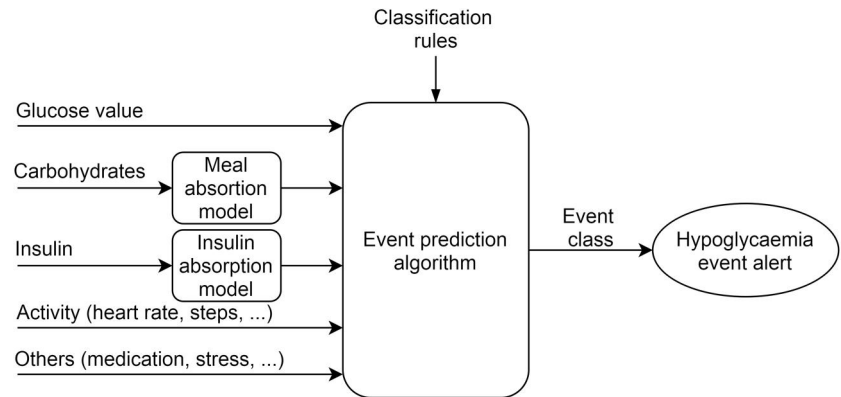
Classification rules

Glucose value

Carbohydrates

Meal absorption model

Insulin

Insulin absorption model

Activity (heart rate, steps, ...)

Others (medication, stress, ...)

Event prediction algorithm

Event class

Hypoglycaemia event alert